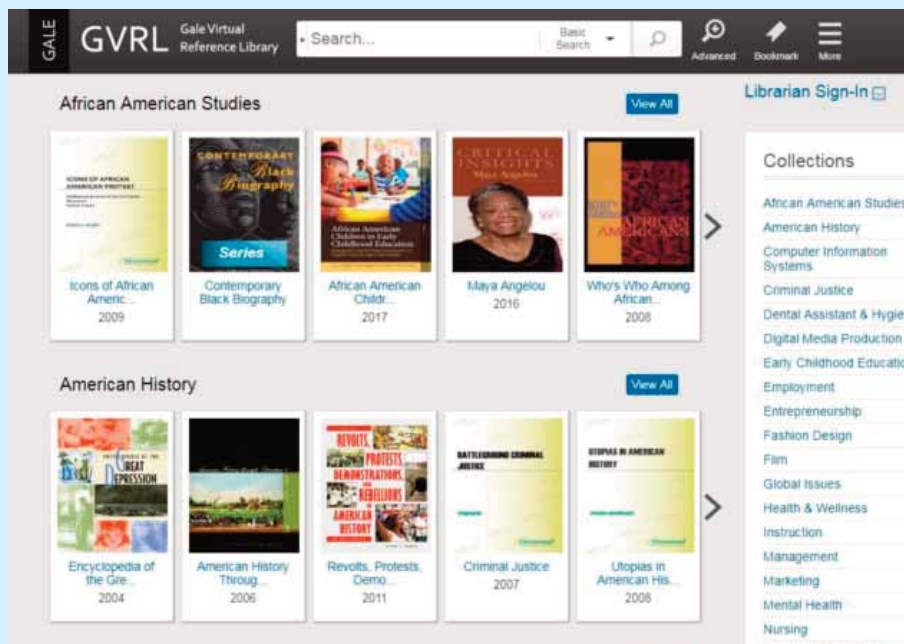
GALE GVRL Gale Virtual Reference Library

Search...

Basic Search

Advanced Bookmark More

African American Studies

View All

ICONS OF AFRICAN AMERICAN PROTEST

CONTEMPORARY Black Biography

Series

African American Children in Early Childhood Education

CRITICAL INSIGHTS Maya Angelou

AFRICAN AMERICANS

Icons of African Americ...
2009

Contemporary Black Biography

African American Childr...
2017

Maya Angelou
2016

Who's Who Among African...
2008

American History

View All

ENCYCLOPEDIA OF THE GREAT DEPRESSION

REVOLTS, PROTESTS, DEMONSTRATIONS, AND REBELLIONS IN AMERICAN HISTORY

BATTLEGROUND CRIMINAL JUSTICE

UTOPIAS IN AMERICAN HISTORY

Encyclopedia of the Gre...
2004

American History Throug...
2006

Revolts, Protests, Demo...
2011

Criminal Justice
2007

Utopias in American His...
2008

Librarian Sign-In

Collections

African American Studies
American History
Computer Information Systems
Criminal Justice
Dental Assistant & Hygie
Digital Media Production
Early Childhood Educatio
Employment
Entrepreneurship
Fashion Design
Film
Global Issues
Health & Wellness
Instruction
Management
Marketing
Mental Health
Nursing